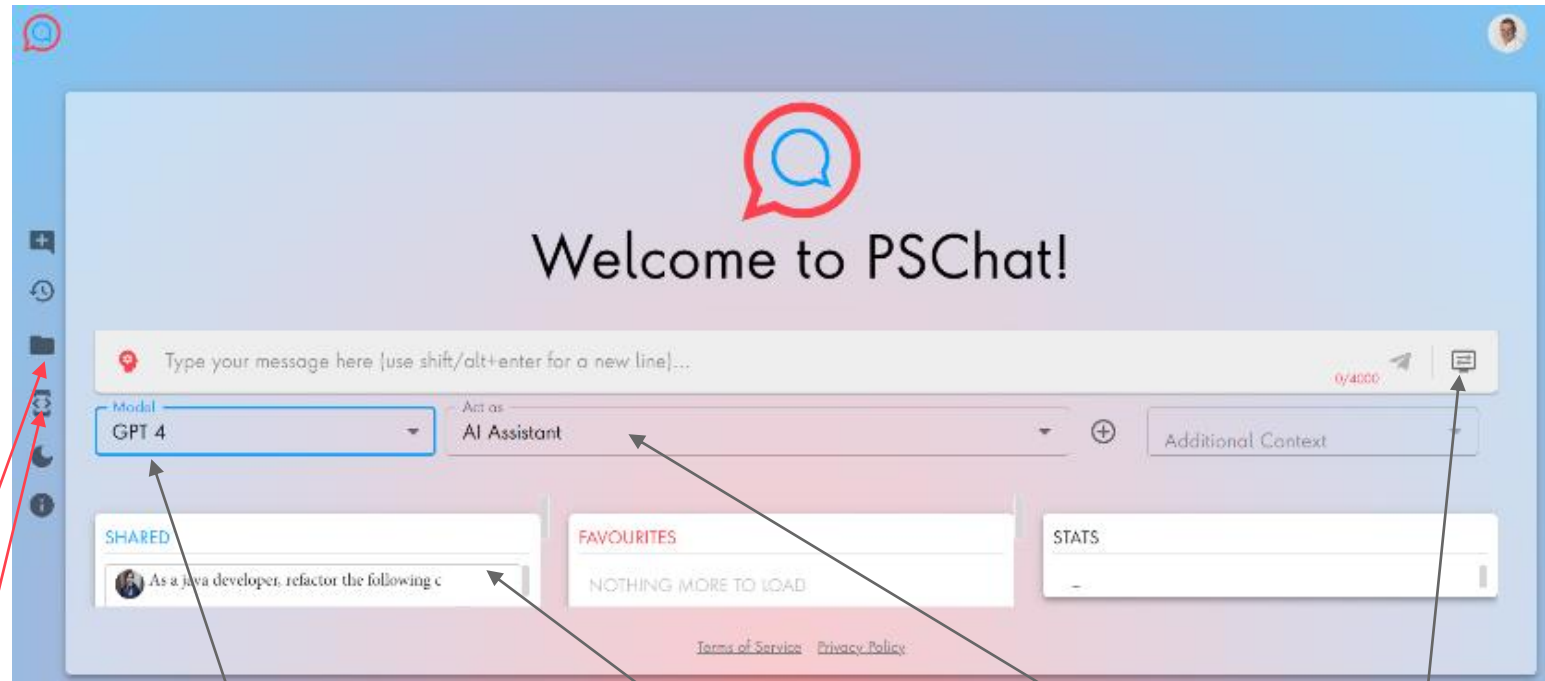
Welcome to PSChat!

Type your message here (use shift/alt+enter for a new line)...

0/4000

Model
GPT 4

Act as
AI Assistant

Additional Context

SHARED
As a java developer, refactor the following c

FAVOURITES
NOTHING MORE TO LOAD

STATS
-

Terms of Service Privacy Policy